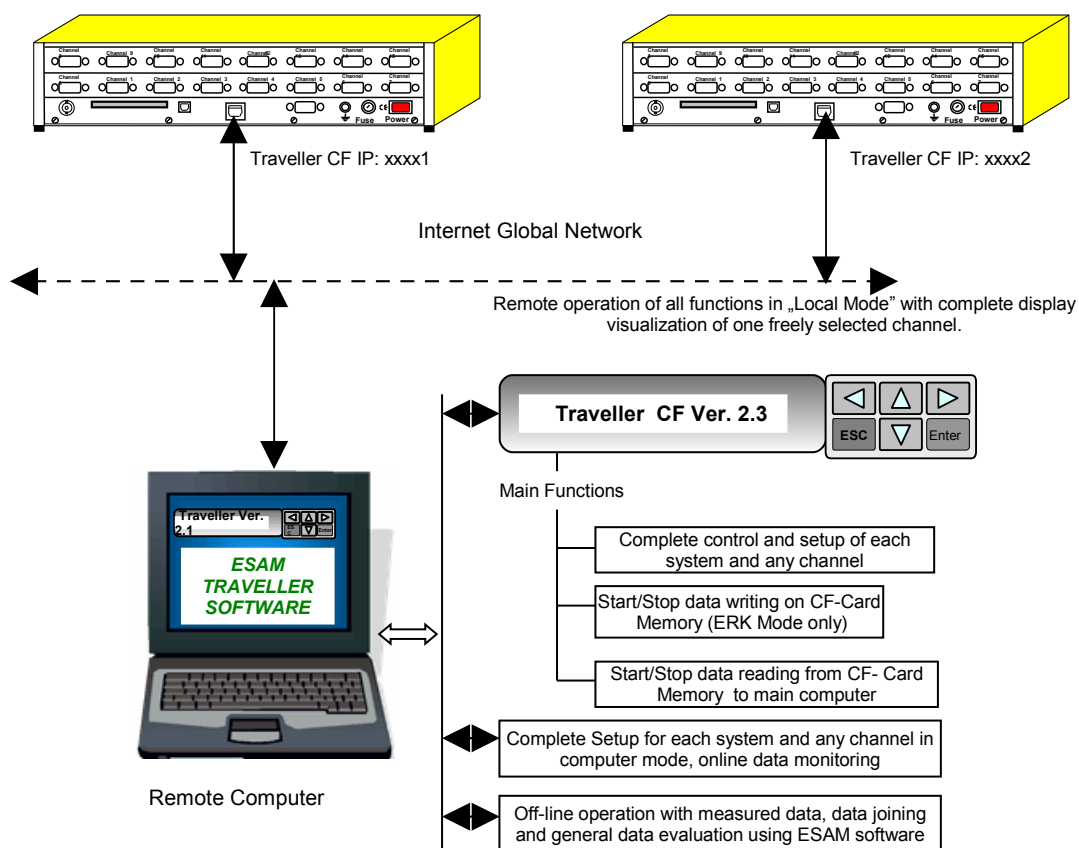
Channel 9 Channel Channel Channel Channel Channel Channel
Channel Channel 1 Channel 2 Channel 3 Channel 4 Channel 5 Channel Channel
Fuse Power

Channel 9 Channel Channel Channel Channel Channel Channel
Channel Channel 1 Channel 2 Channel 3 Channel 4 Channel 5 Channel Channel
Fuse Power

Traveller CF IP: xxxx1

Traveller CF IP: xxxx2

Internet Global Network

Remote operation of all functions in „Local Mode" with complete display visualization of one freely selected channel.

Traveller CF Ver. 2.3

ESC

Enter

Traveller Ver. 2.1

ESAM TRAVELLER SOFTWARE

Main Functions

Complete control and setup of each system and any channel

Start/Stop data writing on CF-Card Memory (ERK Mode only)

Start/Stop data reading from CF- Card Memory to main computer

Complete Setup for each system and any channel in computer mode, online data monitoring

Remote Computer

Off-line operation with measured data, data joining and general data evaluation using ESAM software